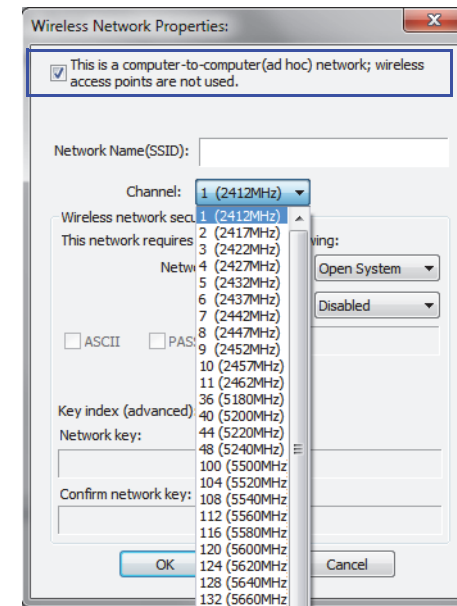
Wireless Network Properties:

This is a computer-to-computer(ad hoc) network; wireless access points are not used.

Network Name(SSID):

Channel: 1 (2412MHz)

Wireless network secu

This network requires

ing:

Netw

Open System

Disabled

ASCII

PASS

Key index (advanced)

Network key:

Confirm network key:

1 (2412MHz)
2 (2417MHz)
3 (2422MHz)
4 (2427MHz)
5 (2432MHz)
6 (2437MHz)
7 (2442MHz)
8 (2447MHz)
9 (2452MHz)
10 (2457MHz)
11 (2462MHz)
36 (5180MHz)
40 (5200MHz)
44 (5220MHz)
48 (5240MHz)
100 (5500MHz
104 (5520MHz
108 (5540MHz
112 (5560MHz
116 (5580MHz
120 (5600MHz
124 (5620MHz
128 (5640MHz
132 (5660MHz

OK

Cancel